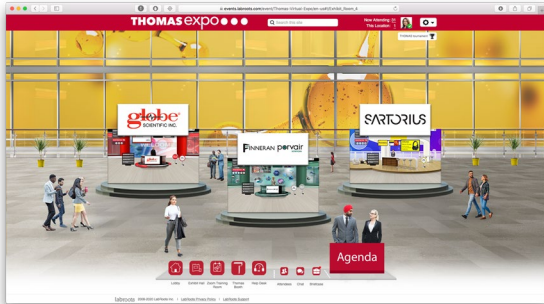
THOMAS expo ●●●

Search this site

Now Attending
This Location

globe SCIENTIFIC INC.

FINNERAN porvair

SARTORIUS

Agenda

Lobby

Exhibit Hall

Zoom Training Room

Thomas Booth

Help Desk

Attendees

Chat

Briefcase

© 2008-2020 LabRoots Inc. | LabRoots Privacy Policy | LabRoots Support